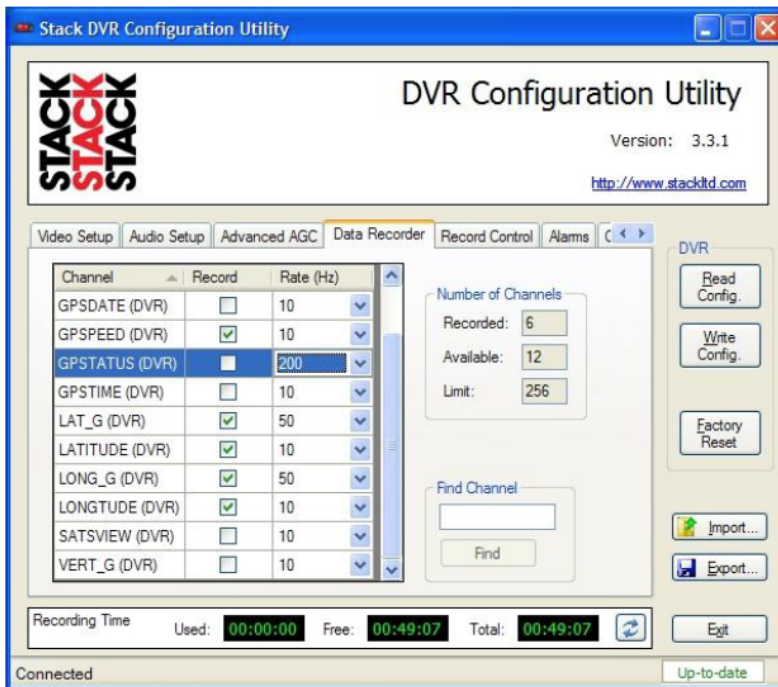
Stack DVR Configuration Utility

STACK STACK STACK

DVR Configuration Utility

Version: 3.3.1

http://www.stackltd.com

Video Setup | Audio Setup | Advanced AGC | Data Recorder | Record Control | Alarms | C

| Channel | Record | Rate (Hz) |
|---|---|---|
| GPSDATE (DVR) | ☐ | 10 |
| GPSPEED (DVR) | ☑ | 10 |
| GPSTATUS (DVR) | ☐ | 200 |
| GPSTIME (DVR) | ☐ | 10 |
| LAT_G (DVR) | ☑ | 50 |
| LATITUDE (DVR) | ☑ | 10 |
| LONG_G (DVR) | ☑ | 50 |
| LONGTUDE (DVR) | ☑ | 10 |
| SATSVIEW (DVR) | ☐ | 10 |
| VERT_G (DVR) | ☐ | 10 |

Number of Channels
Recorded: 6
Available: 12
Limit: 256

Find Channel
Find

DVR
Read Config.
Write Config.
Factory Reset

Import...
Export...

Recording Time Used: 00:00:00 Free: 00:49:07 Total: 00:49:07

Exit

Connected

Up-to-date